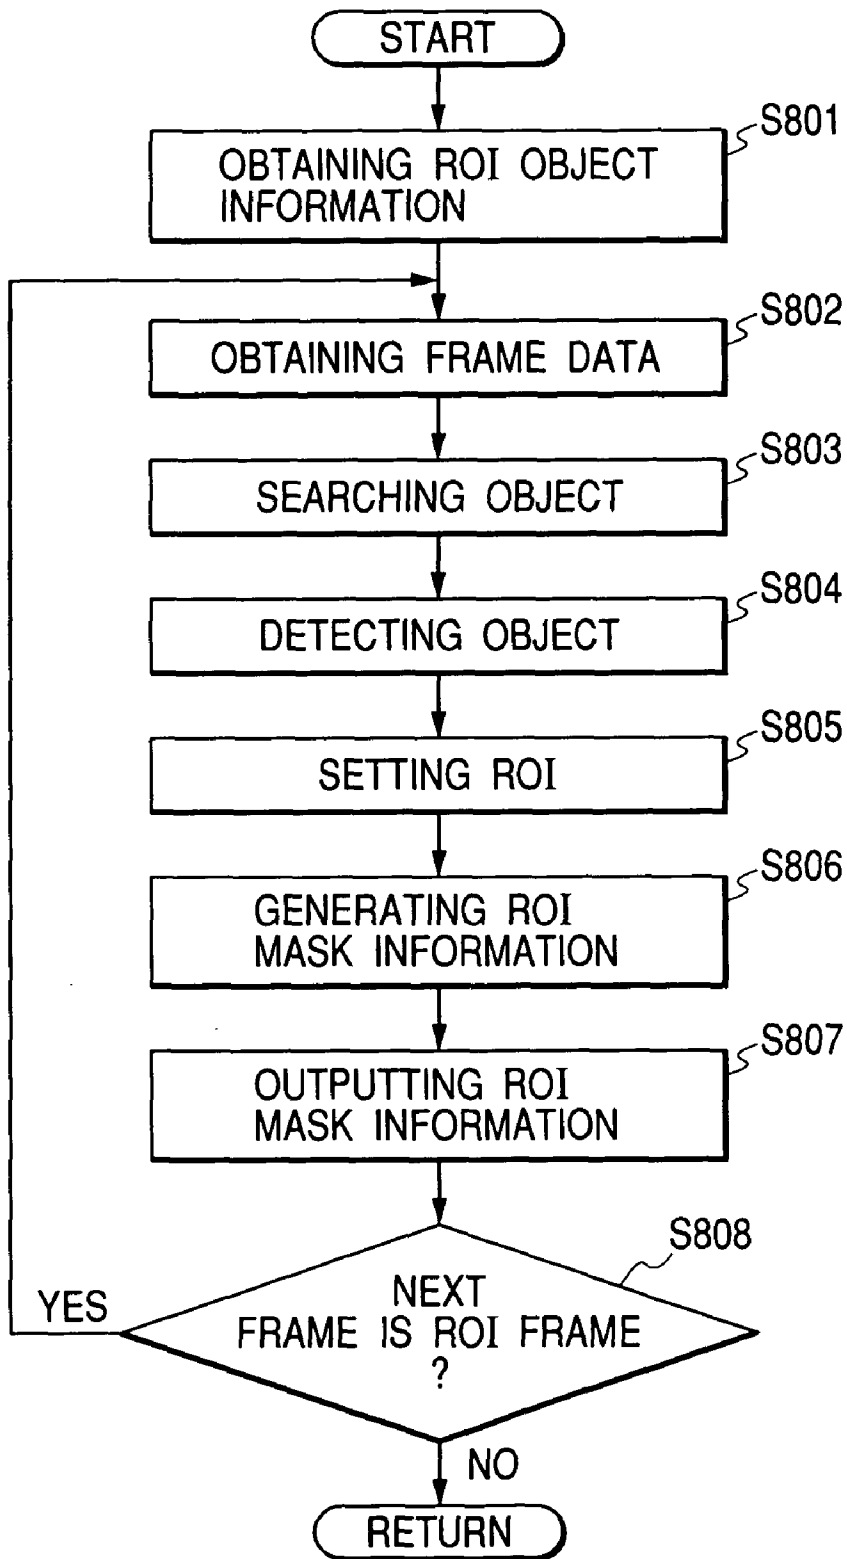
START

S801
OBTAINING ROI OBJECT INFORMATION

S802
OBTAINING FRAME DATA

S803
SEARCHING OBJECT

S804
DETECTING OBJECT

S805
SETTING ROI

S806
GENERATING ROI MASK INFORMATION

S807
OUTPUTTING ROI MASK INFORMATION

S808
NEXT FRAME IS ROI FRAME ?

YES

NO

RETURN